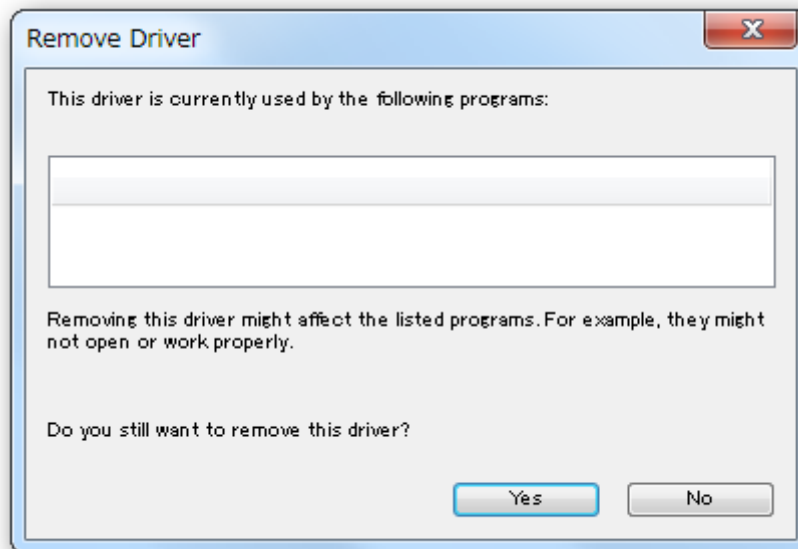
Remove Driver

This driver is currently used by the following programs:

Removing this driver might affect the listed programs. For example, they might not open or work properly.

Do you still want to remove this driver?

Yes

No